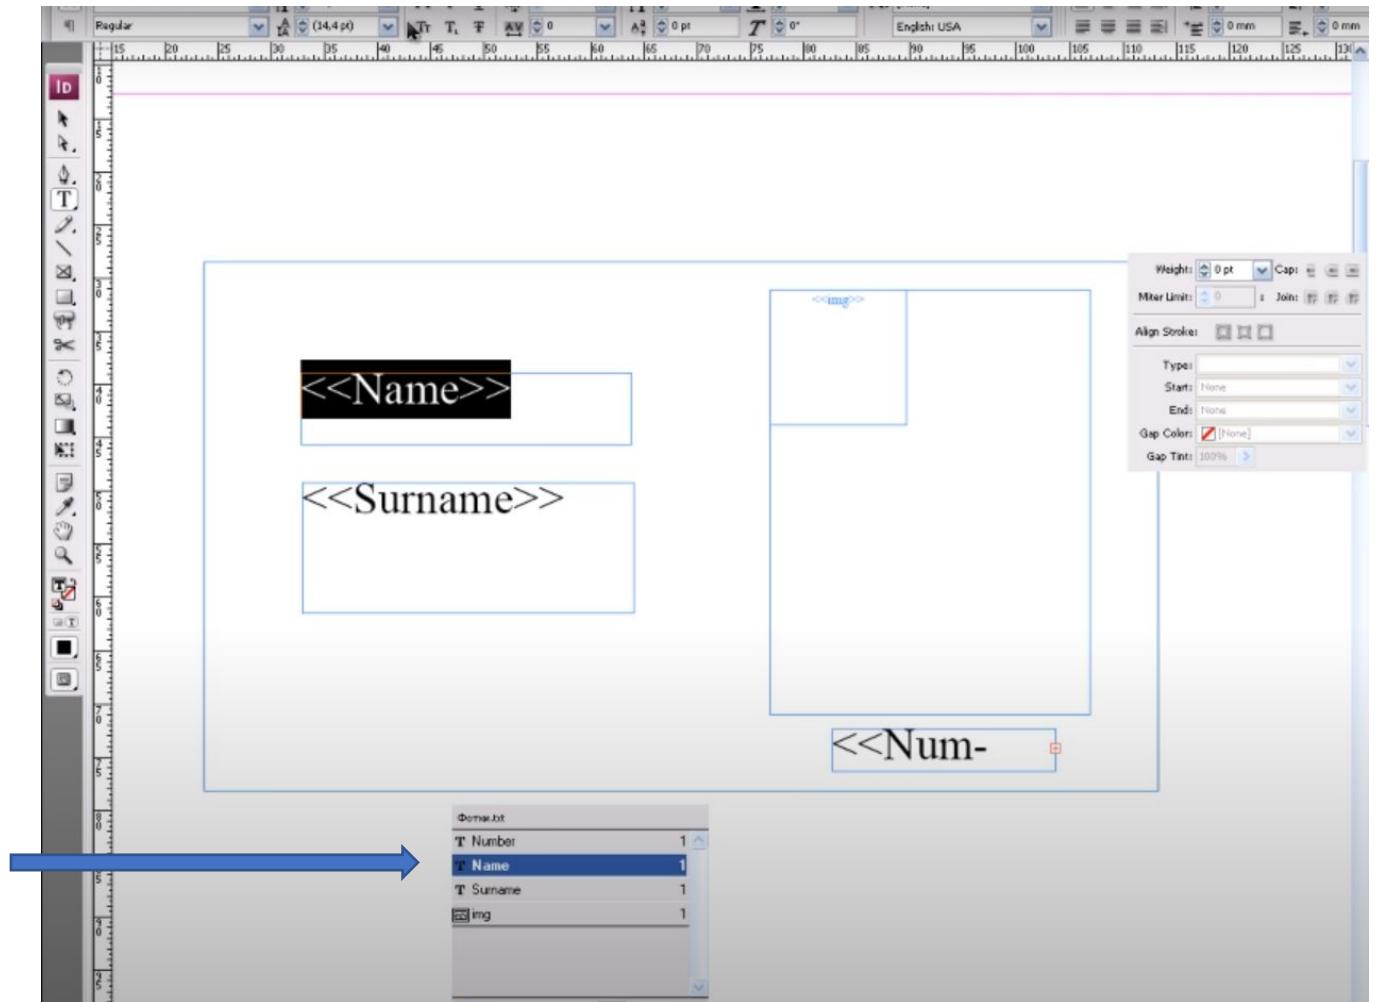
Regular
(14,4 pt)
0
0 pt
0°
English: USA
0 mm
0 mm

Id

<<Name>>

<<Surname>>

<<img>>

<<Num-

Weight: 0 pt
Cap:
Miter Limit: 0
Join:
Align Stroke:
Type:
Start: None
End: None
Gap Color: [None]
Gap Tint: 100%

Фотки.txt
| | |
|---|---|
| Number | 1 |
| Name | 1 |
| Surname | 1 |
| img | 1 |